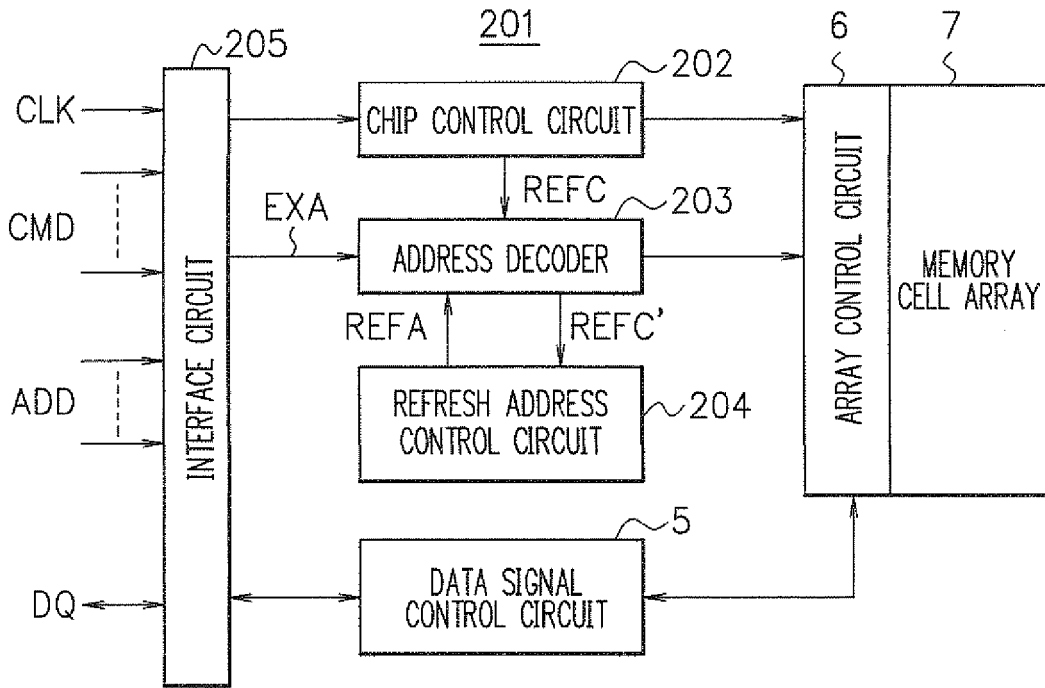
201

205

CLK

CMD

ADD

DQ

INTERFACE CIRCUIT

202

CHIP CONTROL CIRCUIT

REFC

203

EXA

ADDRESS DECODER

REFA

REFC'

REFRESH ADDRESS CONTROL CIRCUIT

204

5

DATA SIGNAL CONTROL CIRCUIT

6

7

ARRAY CONTROL CIRCUIT

MEMORY CELL ARRAY